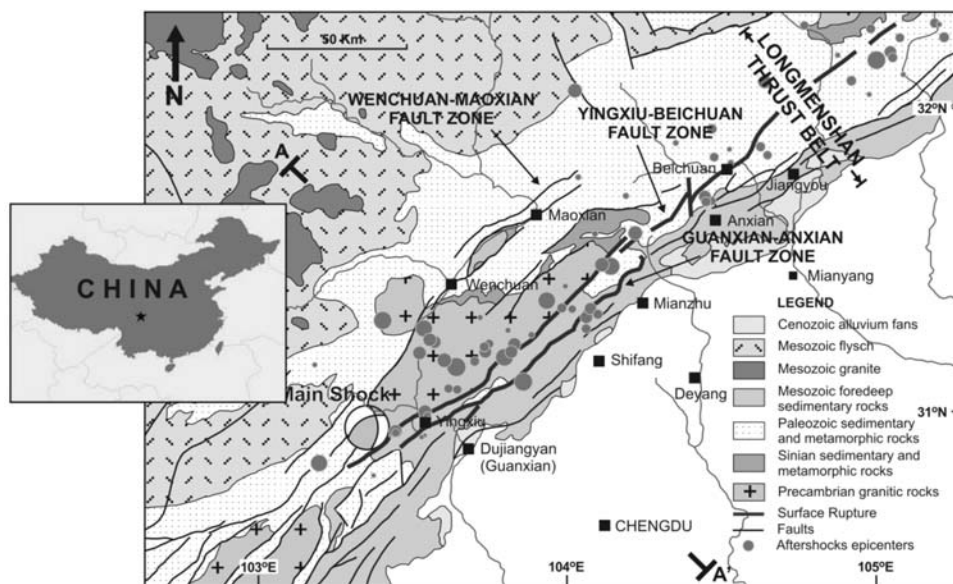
N

50 Km

LONGMENSHAN THRUST BELT

WENCHUAN-MAOXIAN FAULT ZONE

YINGXIU-BEICHUAN FAULT ZONE

32ºN

A

Beichuan

Jiangyou

Maoxian

Anxian

GUANXIAN-ANXIAN FAULT ZONE

CHINA

Mianyang

Wenchuan

Mianzhu

LEGEND

Cenozoic alluvium fans

Mesozoic flysch

Shifang

Mesozoic granite

Main Shock

Deyang

Mesozoic foredeep sedimentary rocks

31ºN

Yingxiu

Paleozoic sedimentary and metamorphic rocks

Dujiangyan (Guanxian)

Sinian sedimentary and metamorphic rocks

Precambrian granitic rocks

Surface Rupture

Faults

CHENGDU

Aftershocks epicenters

103ºE

104ºE

A'

105ºE